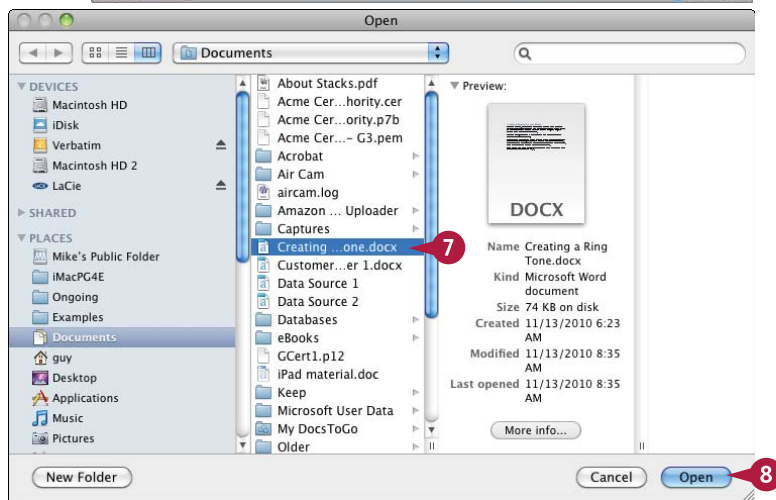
Open

Documents

▼ DEVICES
Macintosh HD
iDisk
Verbatim
Macintosh HD 2
LaCie
▶ SHARED
▼ PLACES
Mike's Public Folder
iMacPG4E
Ongoing
Examples
Documents
guy
Desktop
Applications
Music
Pictures

About Stacks.pdf
Acme Cer...hority.cer
Acme Cer...ority.p7b
Acme Cer...– G3.pem
Acrobat
Air Cam
aircam.log
Amazon ... Uploader
Captures
Creating ...one.docx
Customer...er 1.docx
Data Source 1
Data Source 2
Databases
eBooks
GCert1.p12
iPad material.doc
Keep
Microsoft User Data
My DocsToGo
Older

7

▼ Preview:
DOCX
Name Creating a Ring Tone.docx
Kind Microsoft Word document
Size 74 KB on disk
Created 11/13/2010 6:23 AM
Modified 11/13/2010 8:35 AM
Last opened 11/13/2010 8:35 AM
More info...

New Folder
Cancel
Open
8